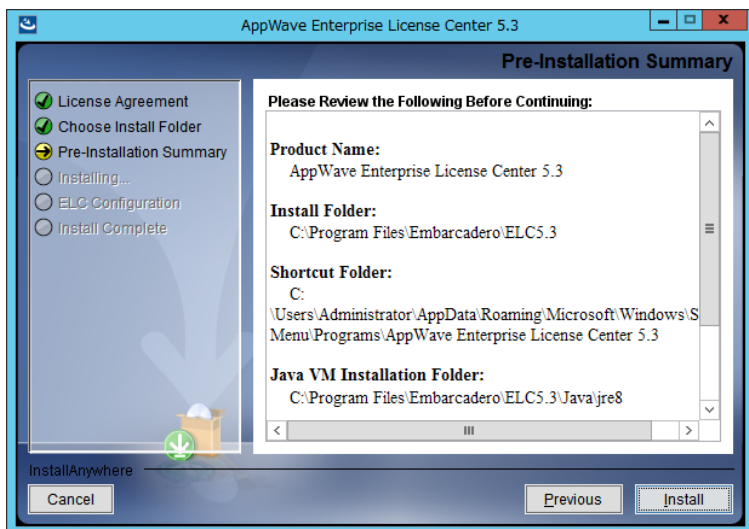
AppWave Enterprise License Center 5.3

Pre-Installation Summary

License Agreement
Choose Install Folder
Pre-Installation Summary
Installing...
ELC Configuration
Install Complete

Please Review the Following Before Continuing:

Product Name:
AppWave Enterprise License Center 5.3

Install Folder:
C:\Program Files\Embarcadero\ELC5.3

Shortcut Folder:
C:
\Users\Administrator\AppData\Roaming\Microsoft\Windows\S
Menu\Programs\AppWave Enterprise License Center 5.3

Java VM Installation Folder:
C:\Program Files\Embarcadero\ELC5.3\Java\jre8

InstallAnywhere

Cancel

Previous

Install